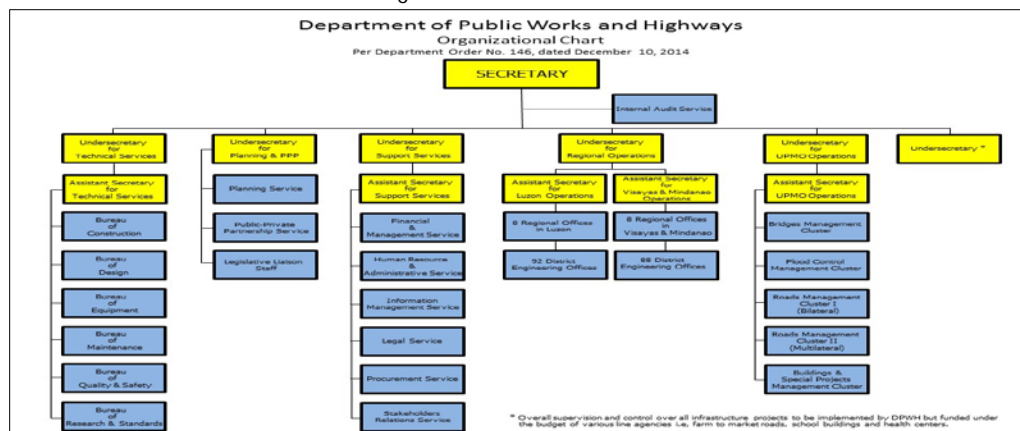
Department of Public Works and Highways
Organizational Chart
Per Department Order No. 146, dated December 10, 2014

SECRETARY

Internal Audit Service

Undersecretary for Technical Services

Assistant Secretary for Technical Services

Bureau of Construction

Bureau of Design

Bureau of Equipment

Bureau of Maintenance

Bureau of Quality & Safety

Bureau of Research & Standards

Undersecretary for Planning & PPP

Planning Service

Public-Private Partnership Service

Legislative Liaison Staff

Undersecretary for Support Services

Assistant Secretary for Support Services

Financial & Management Service

Human Resource & Administrative Service

Information Management Service

Legal Service

Procurement Service

Stakeholders Relations Service

Undersecretary for Regional Operations

Assistant Secretary for Luzon Operations

8 Regional Offices in Luzon

92 District Engineering Offices

Assistant Secretary for Visayas & Mindanao Operations

8 Regional Offices in Visayas & Mindanao

88 District Engineering Offices

Undersecretary for UPMO Operations

Assistant Secretary for UPMO Operations

Bridges Management Cluster

Flood Control Management Cluster

Roads Management Cluster I (Bilateral)

Roads Management Cluster II (Multilateral)

Buildings & Special Projects Management Cluster

Undersecretary *

* Overall supervision and control over all infrastructure projects to be implemented by DPWH but funded under the budget of various line agencies i.e. farm to market roads, school buildings and health centers.